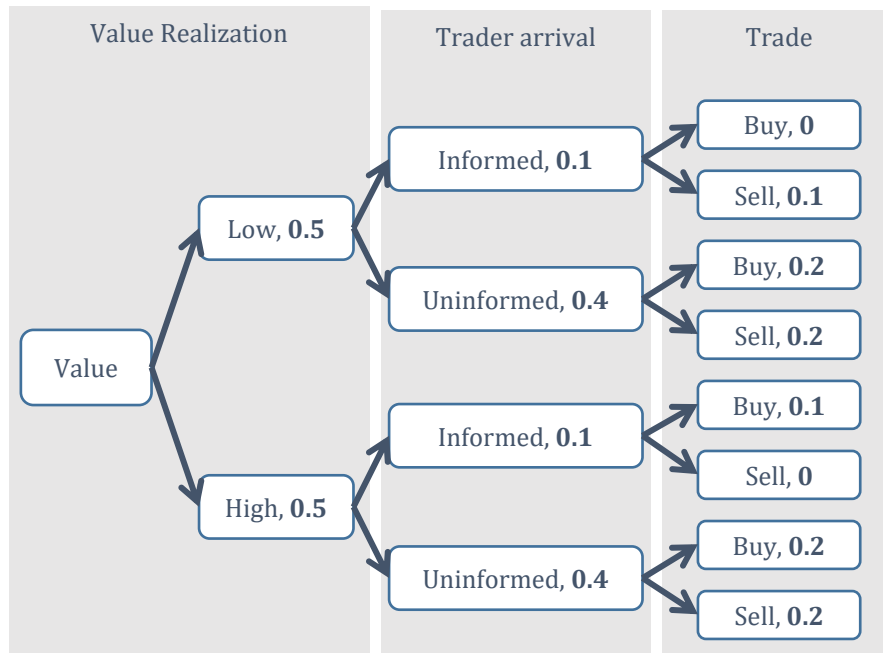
Value Realization

Trader arrival

Trade

Value

Low, **0.5**

High, **0.5**

Informed, **0.1**

Uninformed, **0.4**

Informed, **0.1**

Uninformed, **0.4**

Buy, **0**

Sell, **0.1**

Buy, **0.2**

Sell, **0.2**

Buy, **0.1**

Sell, **0**

Buy, **0.2**

Sell, **0.2**